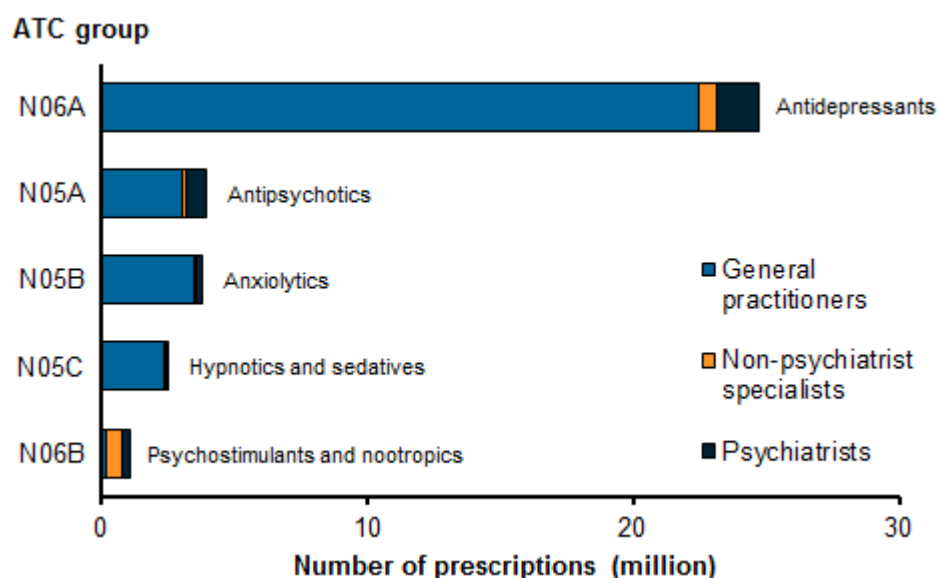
ATC group

N06A
N05A
N05B
N05C
N06B

Antidepressants
Antipsychotics
Anxiolytics
Hypnotics and sedatives
Psychostimulants and nootropics

General practitioners
Non-psychiatrist specialists
Psychiatrists

0
10
20
30

Number of prescriptions (million)